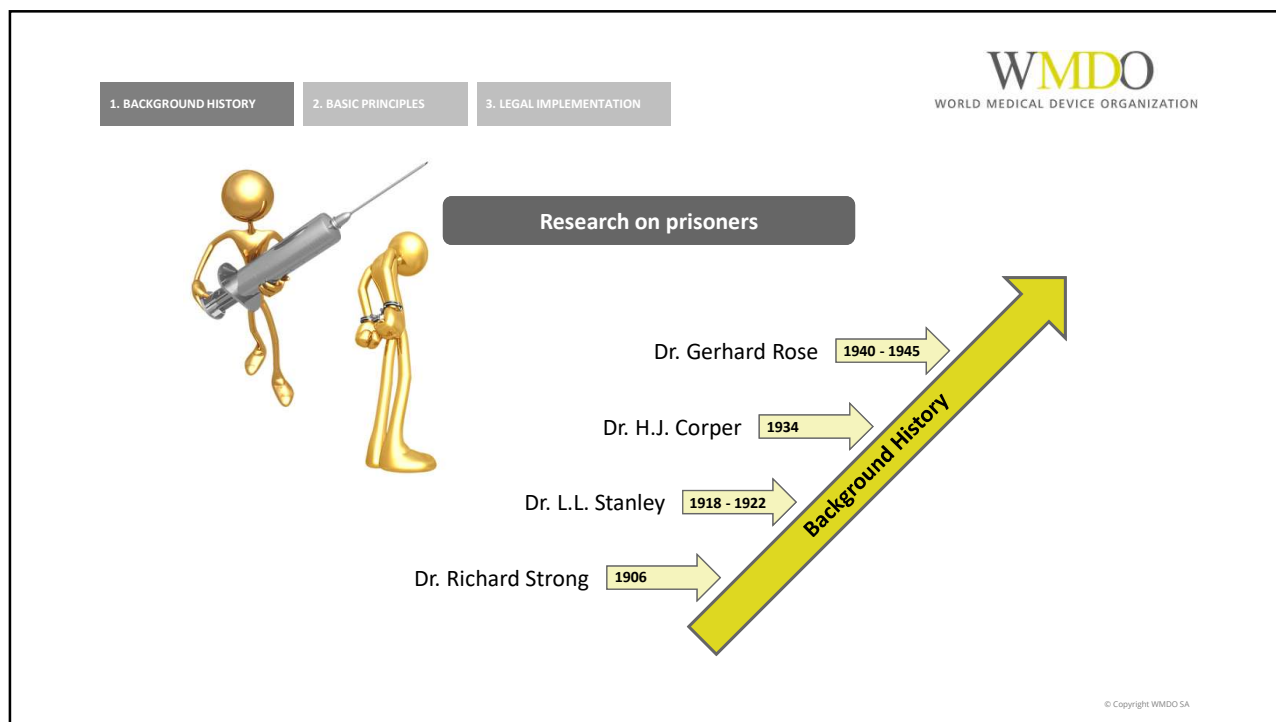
1. BACKGROUND HISTORY
2. BASIC PRINCIPLES
3. LEGAL IMPLEMENTATION

WMDO
WORLD MEDICAL DEVICE ORGANIZATION

Research on prisoners

Dr. Gerhard Rose 1940 - 1945

Dr. H.J. Corper 1934

Dr. L.L. Stanley 1918 - 1922

Dr. Richard Strong 1906

Background History

© Copyright WMDO SA